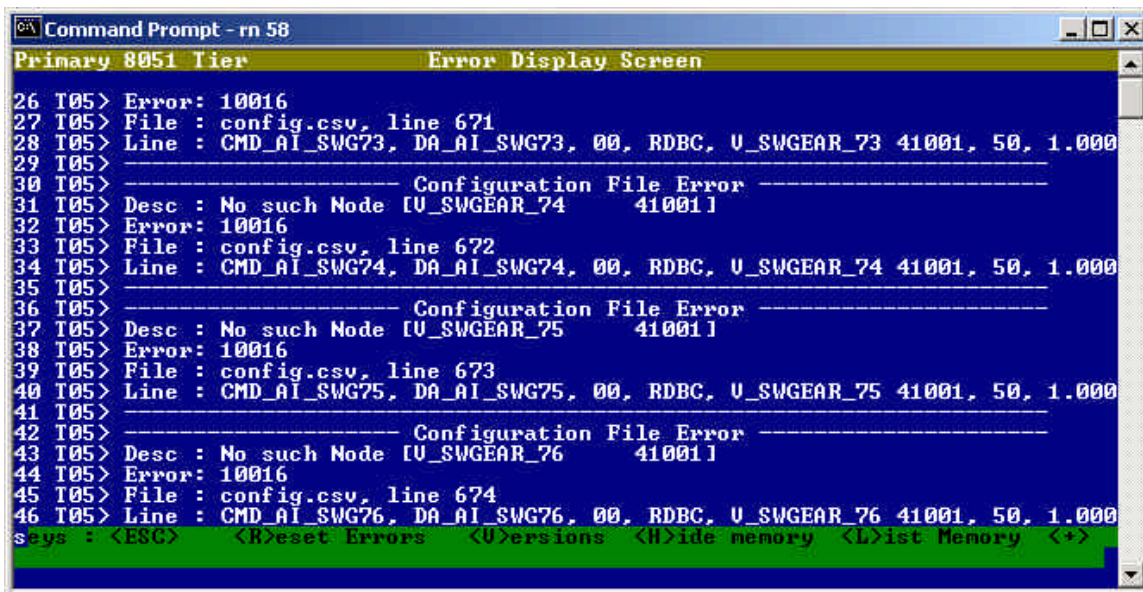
Command Prompt - rn 58

Primary 8051 Tier          Error Display Screen

26 T05> Error: 10016
27 T05> File : config.csv, line 671
28 T05> Line : CMD_AI_SWG73, DA_AI_SWG73, 00, RDBC, V_SWGEAR_73 41001, 50, 1.000
29 T05> ------------------------------------------------------------------------
30 T05> ---------------------- Configuration File Error ----------------------
31 T05> Desc : No such Node [V_SWGEAR_74      41001]
32 T05> Error: 10016
33 T05> File : config.csv, line 672
34 T05> Line : CMD_AI_SWG74, DA_AI_SWG74, 00, RDBC, V_SWGEAR_74 41001, 50, 1.000
35 T05> ------------------------------------------------------------------------
36 T05> ---------------------- Configuration File Error ----------------------
37 T05> Desc : No such Node [V_SWGEAR_75      41001]
38 T05> Error: 10016
39 T05> File : config.csv, line 673
40 T05> Line : CMD_AI_SWG75, DA_AI_SWG75, 00, RDBC, V_SWGEAR_75 41001, 50, 1.000
41 T05> ------------------------------------------------------------------------
42 T05> ---------------------- Configuration File Error ----------------------
43 T05> Desc : No such Node [V_SWGEAR_76      41001]
44 T05> Error: 10016
45 T05> File : config.csv, line 674
46 T05> Line : CMD_AI_SWG76, DA_AI_SWG76, 00, RDBC, V_SWGEAR_76 41001, 50, 1.000
seys : <ESC>   <R>eset Errors   <V>ersions   <H>ide memory   <L>ist Memory   <+>